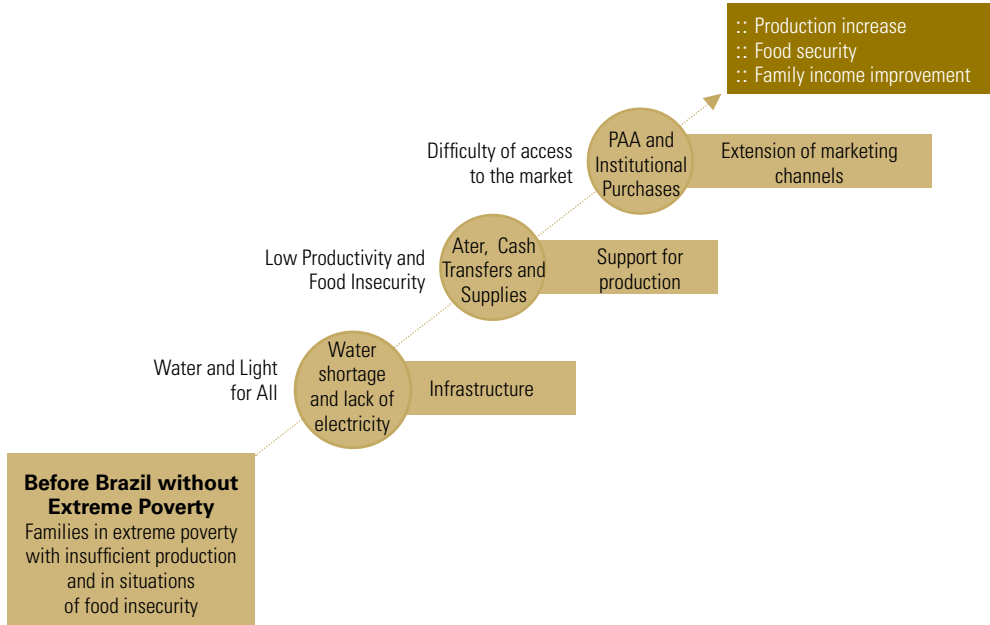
:: Production increase
:: Food security
:: Family income improvement

Difficulty of access to the market

PAA and Institutional Purchases

Extension of marketing channels

Low Productivity and Food Insecurity

Ater, Cash Transfers and Supplies

Support for production

Water and Light for All

Water shortage and lack of electricity

Infrastructure

**Before Brazil without Extreme Poverty**
Families in extreme poverty with insufficient production and in situations of food insecurity